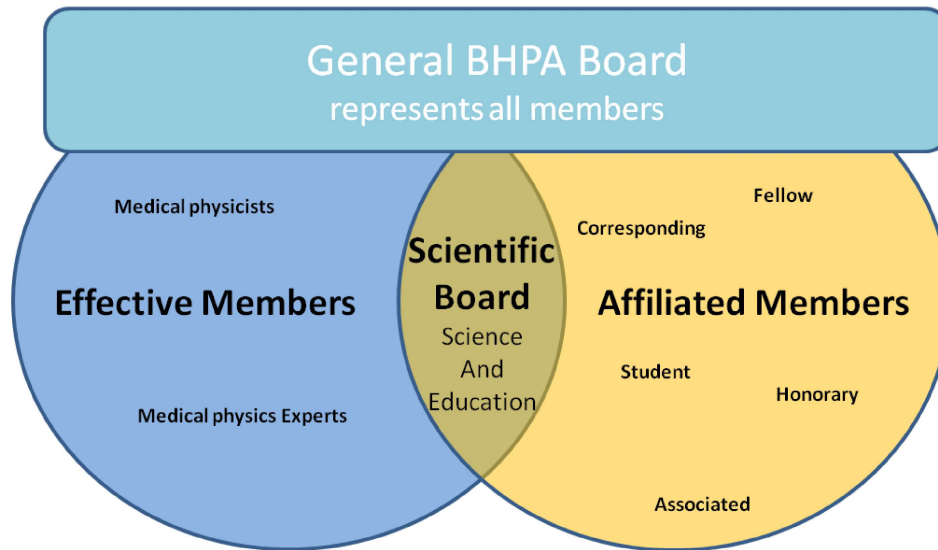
General BHPA Board
represents all members

Medical physicists

Effective Members

Medical physics Experts

Scientific Board
Science And Education

Fellow

Corresponding

Affiliated Members

Student

Honorary

Associated